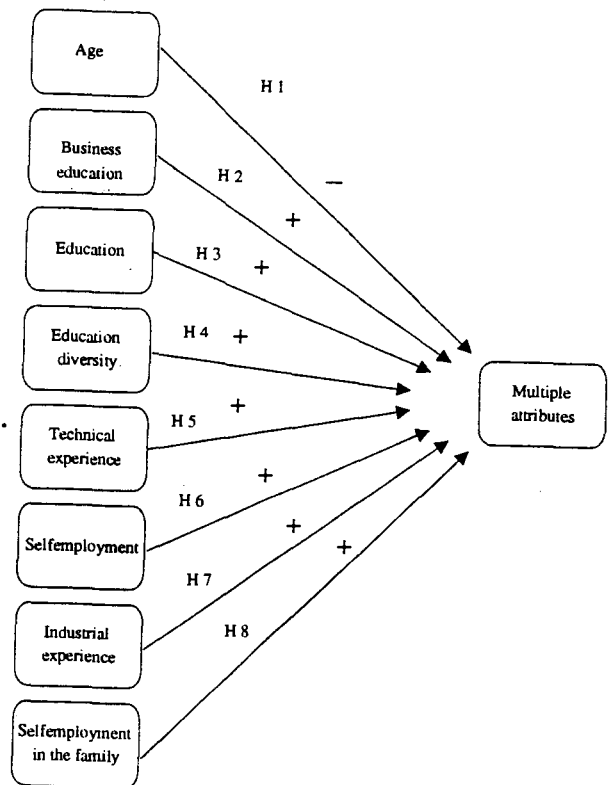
Age

H 1

−

Business education

H 2

+

Education

H 3

+

Education diversity

H 4

+

Multiple attributes

Technical experience

H 5

+

Selfemployment

H 6

+

Industrial experience

H 7

+

Selfemployment in the family

H 8

+